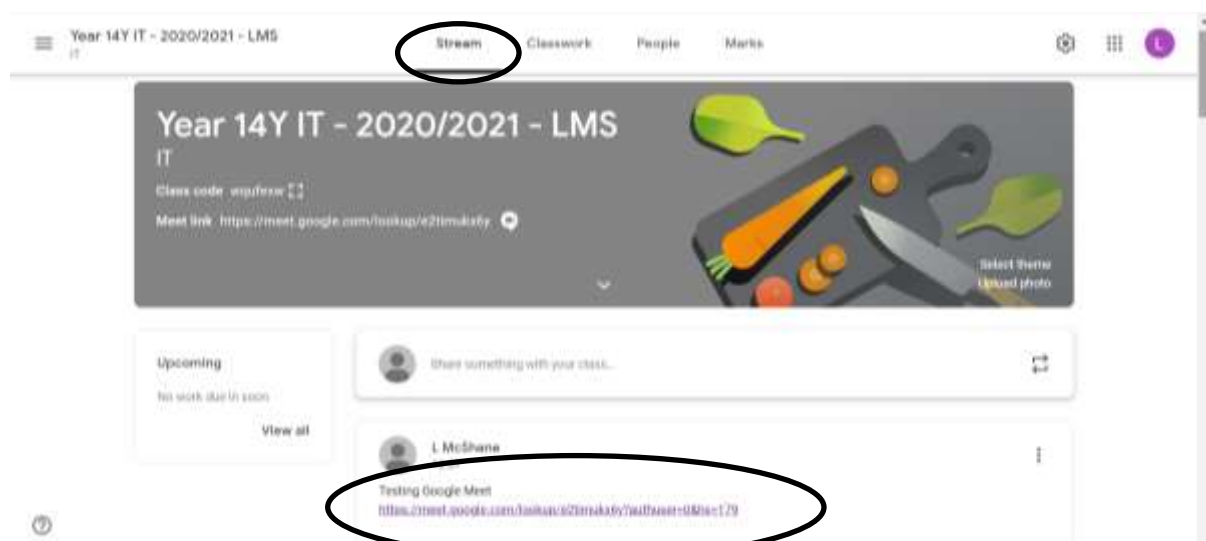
Year 14Y IT - 2020/2021 - LMS
IT

Stream Classwork People Marks

L

Year 14Y IT - 2020/2021 - LMS
IT
Class code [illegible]
Meet link https://meet.google.com/lookup/e2timukx6y

Select theme
Upload photo

Upcoming
No work due in soon
View all

Share something with your class...

L McShane
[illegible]

Testing Google Meet
https://meet.google.com/lookup/e2timukx6y?authuser=0&hs=179